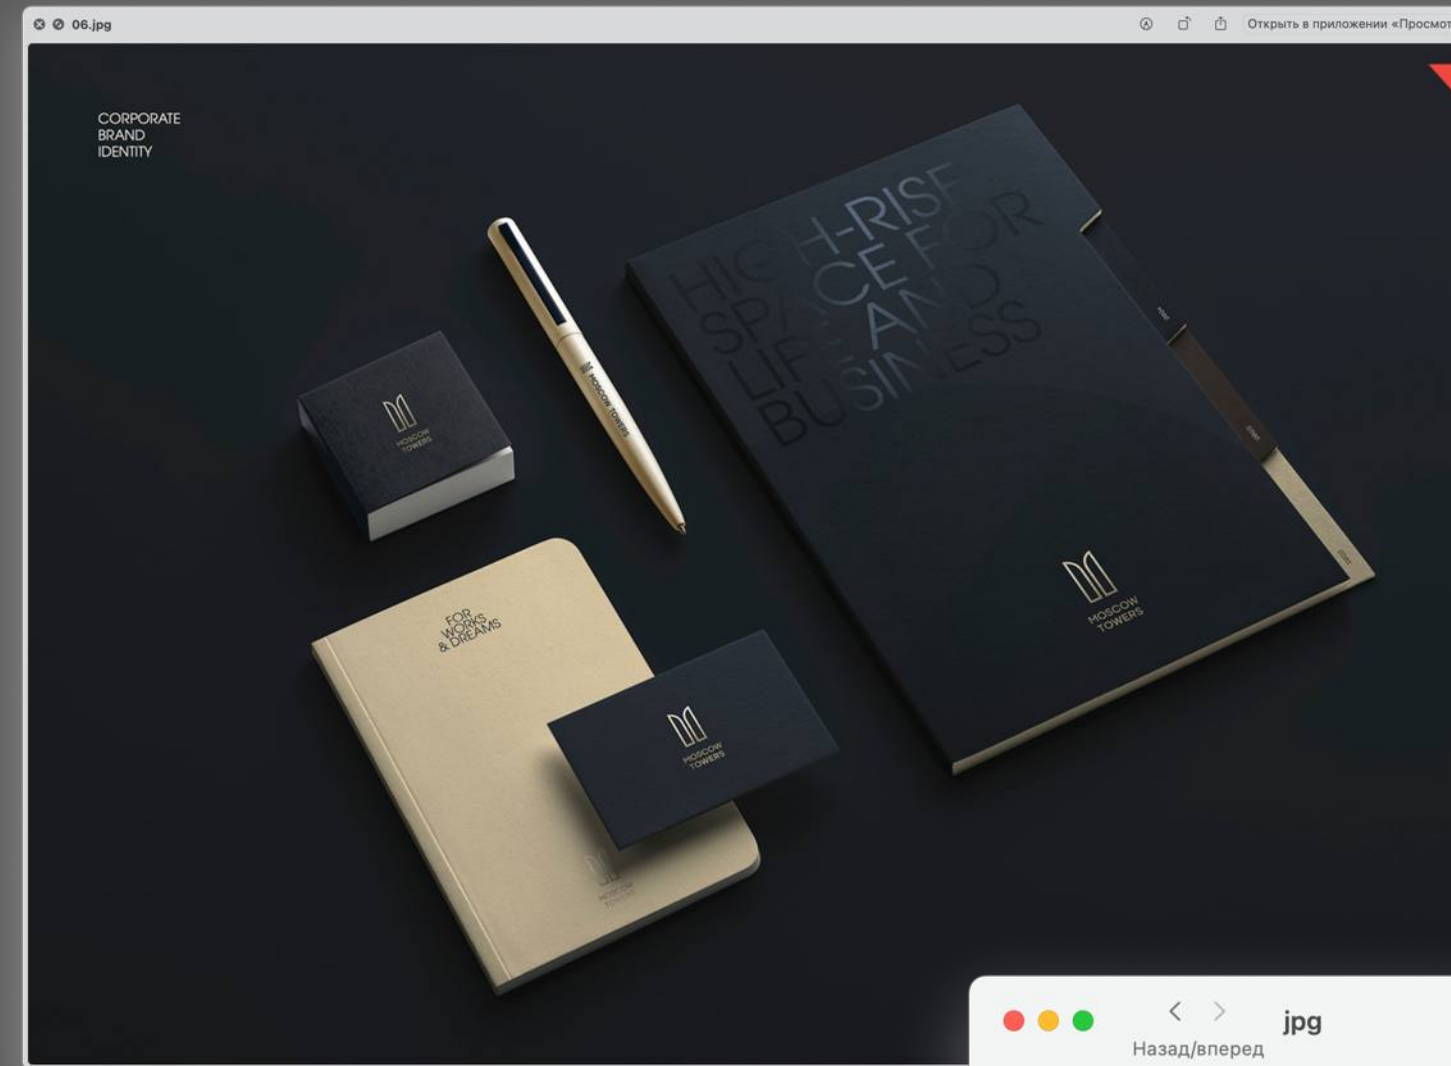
06.jpg

Открыть в приложении «Просмот

CORPORATE
BRAND
IDENTITY

HIGH-RISE SPACE FOR LIFE AND BUSINESS

MOSCOW TOWERS

MOSCOW TOWERS

MOSCOW TOWERS

FOR WORKS & DREAMS

MOSCOW TOWERS

MOSCOW TOWERS

jpg

Назад/вперед